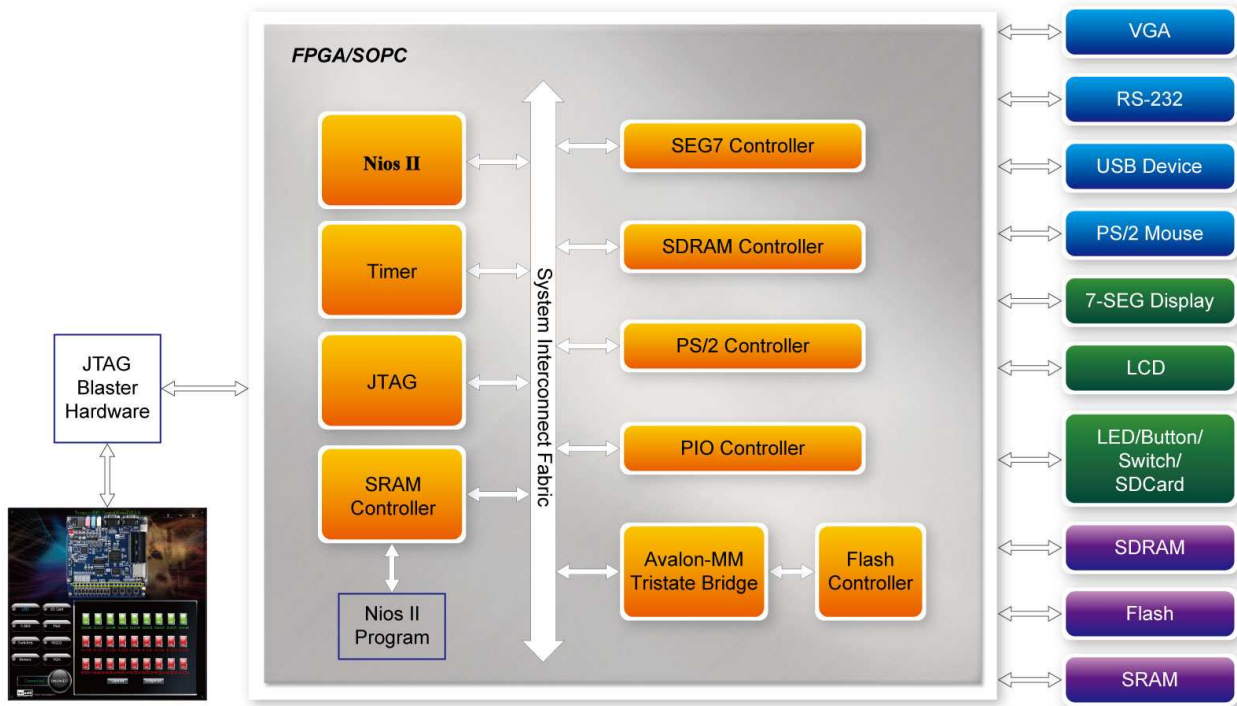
FPGA/SOPC

Nios II

Timer

JTAG

SRAM Controller

System Interconnect Fabric

SEG7 Controller

SDRAM Controller

PS/2 Controller

PIO Controller

Avalon-MM Tristate Bridge

Flash Controller

Nios II Program

JTAG Blaster Hardware

VGA

RS-232

USB Device

PS/2 Mouse

7-SEG Display

LCD

LED/Button/ Switch/ SDCard

SDRAM

Flash

SRAM